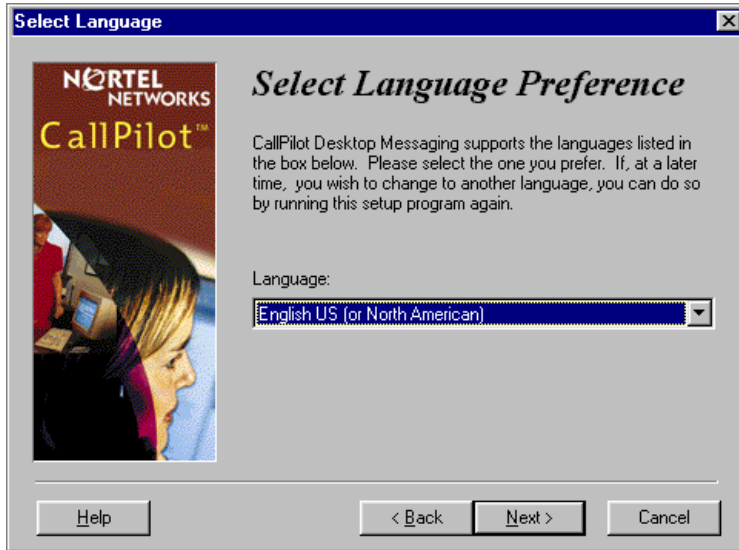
Select Language

NORTEL NETWORKS
CallPilot™

Select Language Preference

CallPilot Desktop Messaging supports the languages listed in the box below. Please select the one you prefer. If, at a later time, you wish to change to another language, you can do so by running this setup program again.

Language:

English US (or North American)

Help

< Back

Next >

Cancel